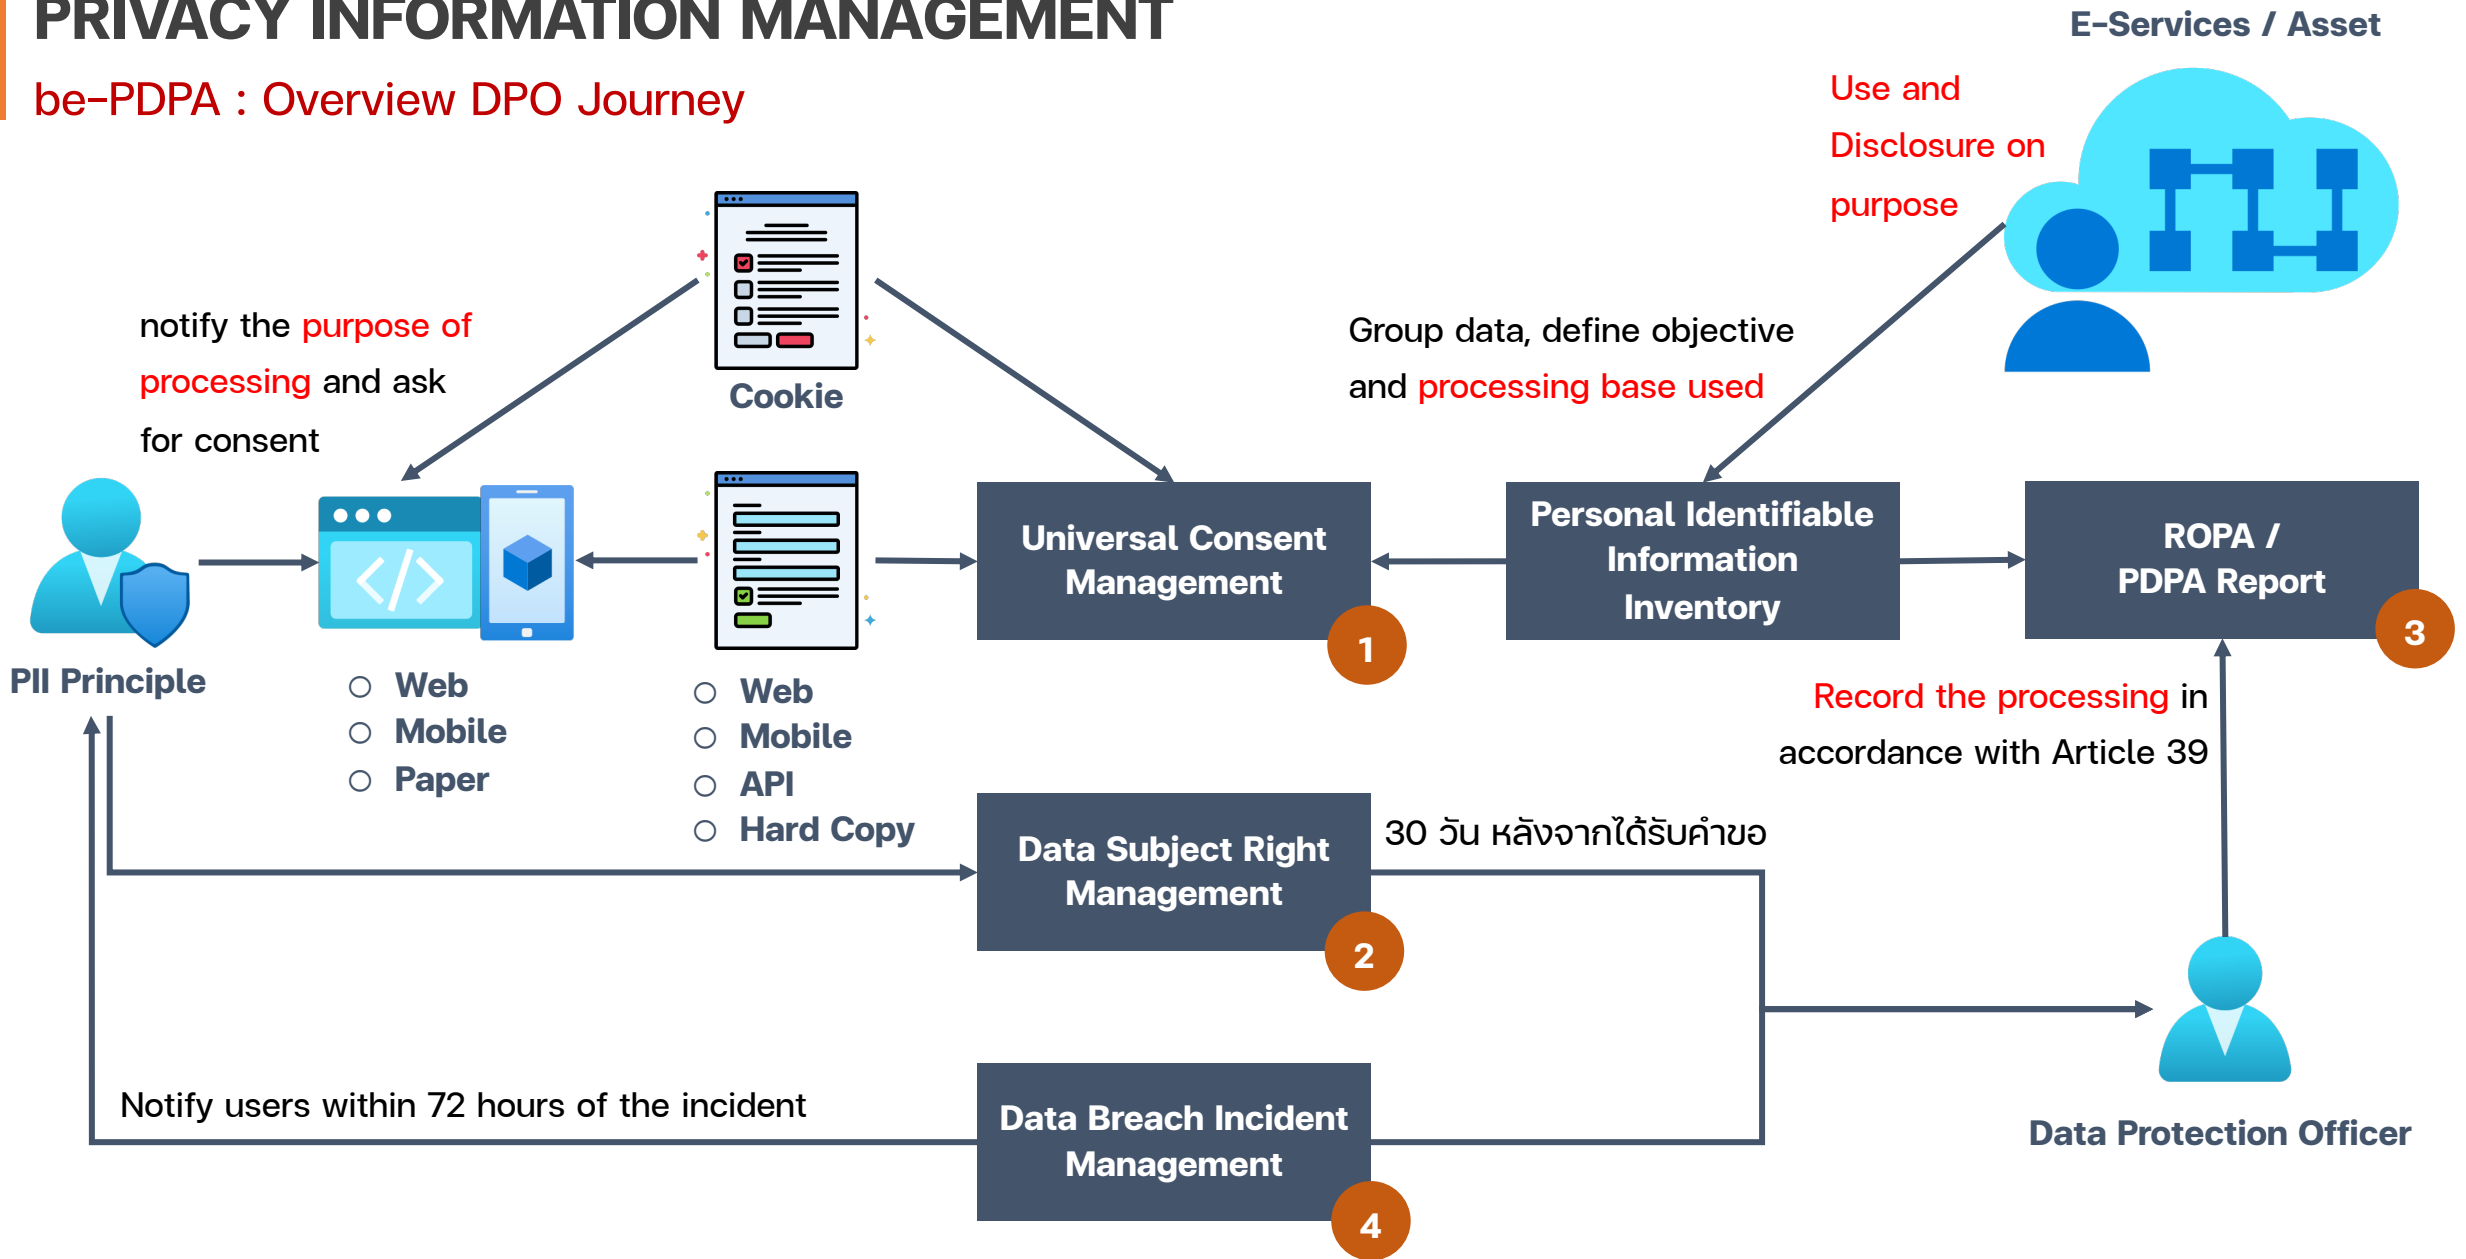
PRIVACY INFORMATION MANAGEMENT

be-PDPA : Overview DPO Journey

E-Services / Asset

Use and Disclosure on purpose

notify the purpose of processing and ask for consent

Cookie

Group data, define objective and processing base used

PII Principle

Web
Mobile
Paper

Web
Mobile
API
Hard Copy

Universal Consent Management

1

Personal Identifiable Information Inventory

ROPA / PDPA Report

3

Record the processing in accordance with Article 39

Data Subject Right Management

2

30 วัน หลังจากได้รับคำขอ

Notify users within 72 hours of the incident

Data Breach Incident Management

4

Data Protection Officer